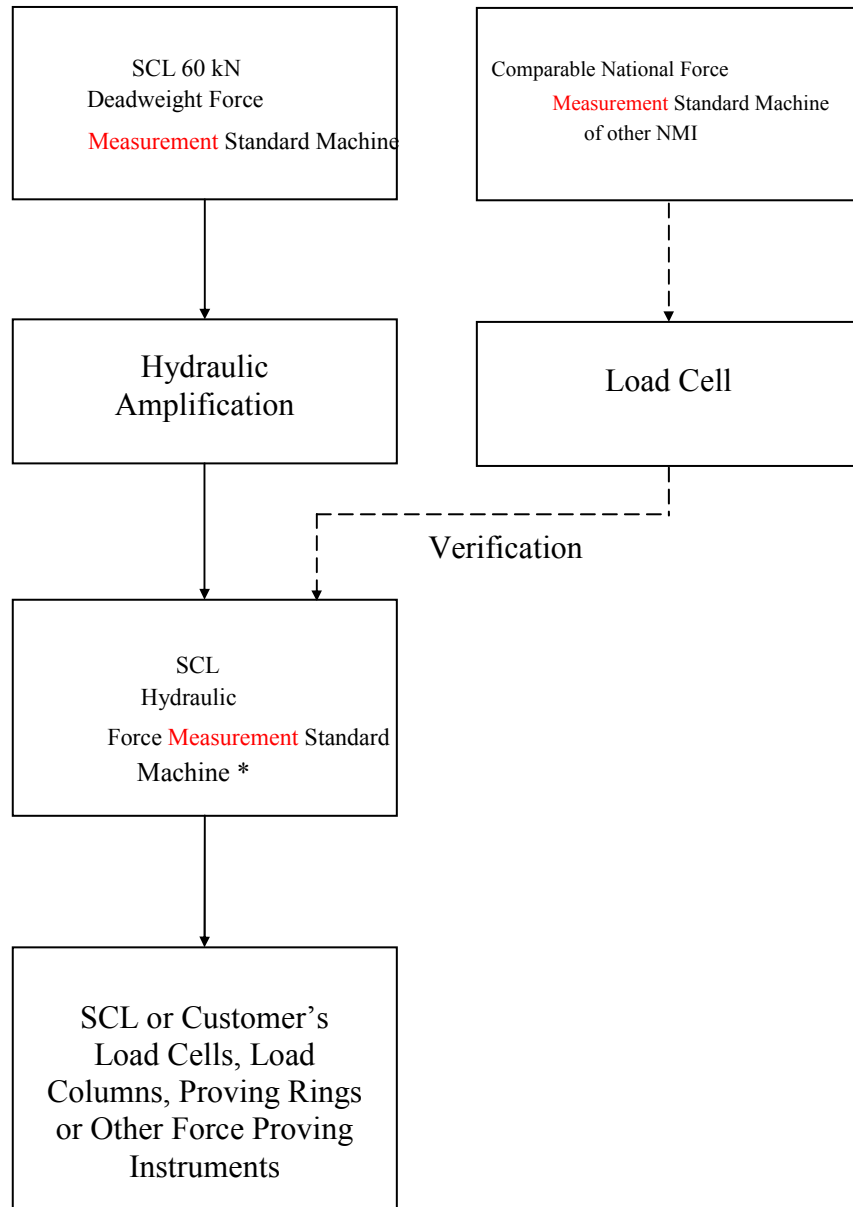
SCL 60 kN Deadweight Force Measurement Standard Machine

Comparable National Force Measurement Standard Machine of other NMI

Hydraulic Amplification

Load Cell

Verification

SCL Hydraulic Force Measurement Standard Machine *

SCL or Customer’s Load Cells, Load Columns, Proving Rings or Other Force Proving Instruments